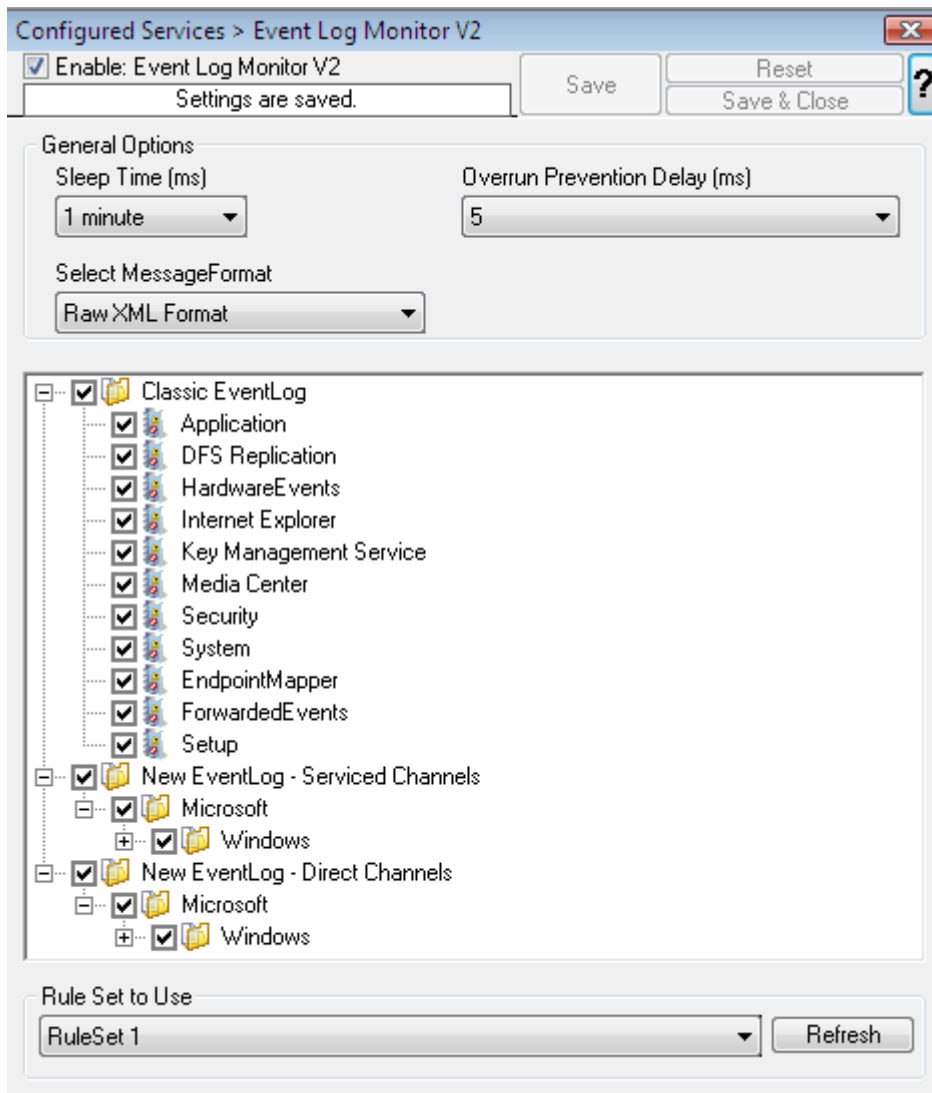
Configured Services > Event Log Monitor V2

Enable: Event Log Monitor V2

Settings are saved.

Save

Reset

Save & Close

?

General Options

Sleep Time (ms)

1 minute

Overrun Prevention Delay (ms)

5

Select MessageFormat

Raw XML Format

Classic EventLog

Application

DFS Replication

HardwareEvents

Internet Explorer

Key Management Service

Media Center

Security

System

EndpointMapper

ForwardedEvents

Setup

New EventLog - Serviced Channels

Microsoft

Windows

New EventLog - Direct Channels

Microsoft

Windows

Rule Set to Use

RuleSet 1

Refresh